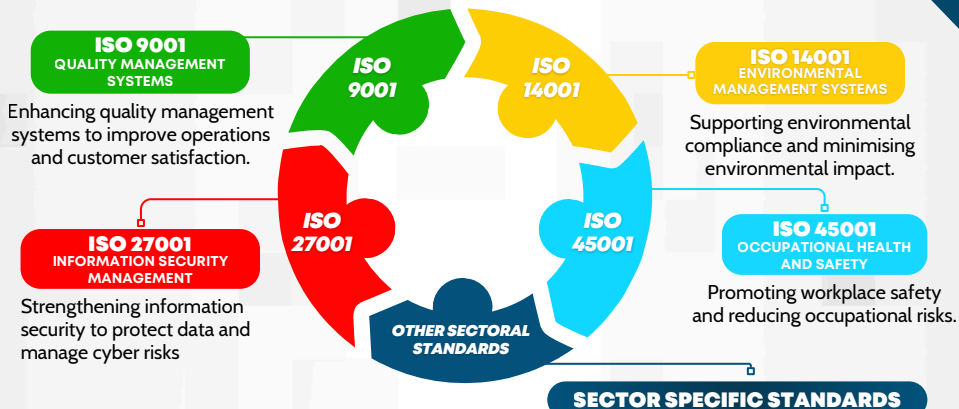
ISO 9001
QUALITY MANAGEMENT SYSTEMS

Enhancing quality management systems to improve operations and customer satisfaction.

ISO 9001

ISO 14001

ISO 14001
ENVIRONMENTAL MANAGEMENT SYSTEMS

Supporting environmental compliance and minimising environmental impact.

ISO 27001

ISO 45001

ISO 27001
INFORMATION SECURITY MANAGEMENT

Strengthening information security to protect data and manage cyber risks

ISO 45001
OCCUPATIONAL HEALTH AND SAFETY

Promoting workplace safety and reducing occupational risks.

OTHER SECTORAL STANDARDS

SECTOR SPECIFIC STANDARDS